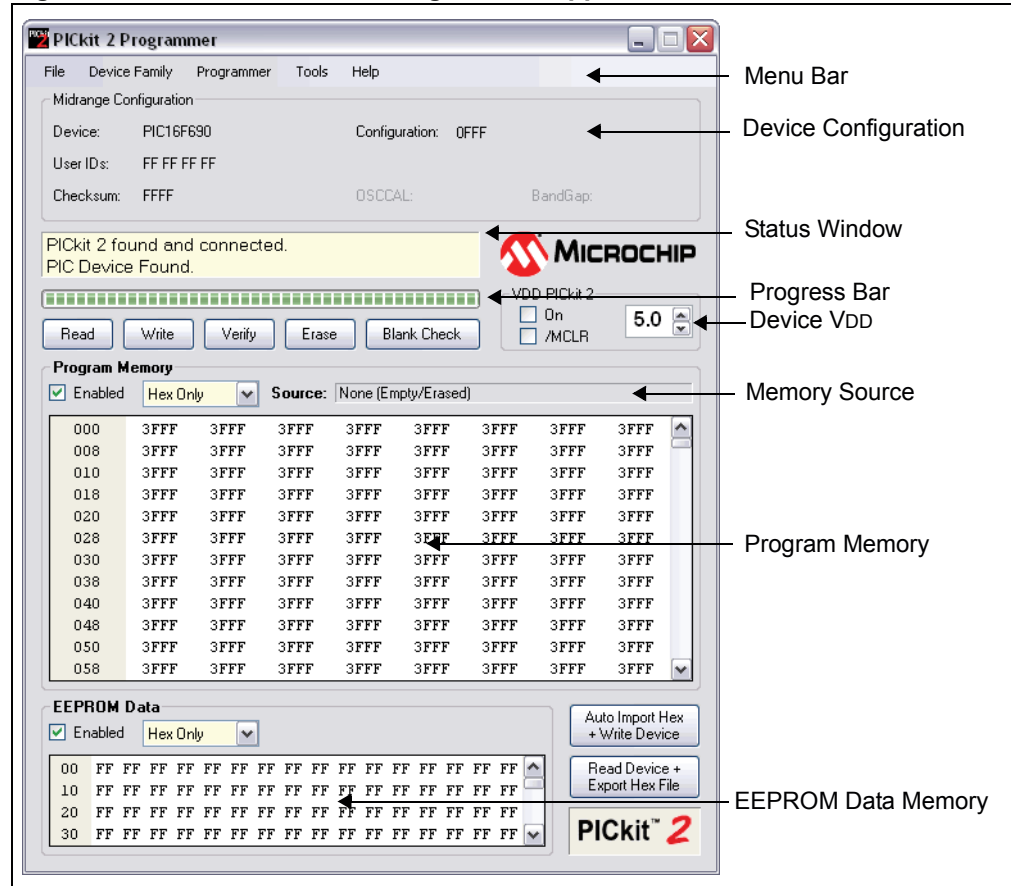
PICkit 2 Programmer

File Device Family Programmer Tools Help

Menu Bar

Midrange Configuration

Device: PIC16F690 Configuration: 0FFF

User IDs: FF FF FF FF

Checksum: FFFF OSCCAL: BandGap:

Device Configuration

PICkit 2 found and connected.
PIC Device Found.

MICROCHIP

Status Window

VDD PICkit 2

Progress Bar

On

/MCLR

5.0

Device VDD

Read Write Verify Erase Blank Check

Program Memory

Enabled Hex Only Source: None (Empty/Erased)

Memory Source

| | | | | | | | | |
|---|---|---|---|---|---|---|---|---|
| 000 | 3FFF | 3FFF | 3FFF | 3FFF | 3FFF | 3FFF | 3FFF | 3FFF |
| 008 | 3FFF | 3FFF | 3FFF | 3FFF | 3FFF | 3FFF | 3FFF | 3FFF |
| 010 | 3FFF | 3FFF | 3FFF | 3FFF | 3FFF | 3FFF | 3FFF | 3FFF |
| 018 | 3FFF | 3FFF | 3FFF | 3FFF | 3FFF | 3FFF | 3FFF | 3FFF |
| 020 | 3FFF | 3FFF | 3FFF | 3FFF | 3FFF | 3FFF | 3FFF | 3FFF |
| 028 | 3FFF | 3FFF | 3FFF | 3FFF | 3FFF | 3FFF | 3FFF | 3FFF |
| 030 | 3FFF | 3FFF | 3FFF | 3FFF | 3FFF | 3FFF | 3FFF | 3FFF |
| 038 | 3FFF | 3FFF | 3FFF | 3FFF | 3FFF | 3FFF | 3FFF | 3FFF |
| 040 | 3FFF | 3FFF | 3FFF | 3FFF | 3FFF | 3FFF | 3FFF | 3FFF |
| 048 | 3FFF | 3FFF | 3FFF | 3FFF | 3FFF | 3FFF | 3FFF | 3FFF |
| 050 | 3FFF | 3FFF | 3FFF | 3FFF | 3FFF | 3FFF | 3FFF | 3FFF |
| 058 | 3FFF | 3FFF | 3FFF | 3FFF | 3FFF | 3FFF | 3FFF | 3FFF |

Program Memory

EEPROM Data

Enabled Hex Only

Auto Import Hex + Write Device

| | | | | | | | | | | | | | | | | |
|---|---|---|---|---|---|---|---|---|---|---|---|---|---|---|---|---|
| 00 | FF | FF | FF | FF | FF | FF | FF | FF | FF | FF | FF | FF | FF | FF | FF | FF |
| 10 | FF | FF | FF | FF | FF | FF | FF | FF | FF | FF | FF | FF | FF | FF | FF | FF |
| 20 | FF | FF | FF | FF | FF | FF | FF | FF | FF | FF | FF | FF | FF | FF | FF | FF |
| 30 | FF | FF | FF | FF | FF | FF | FF | FF | FF | FF | FF | FF | FF | FF | FF | FF |

Read Device + Export Hex File

EEPROM Data Memory

PICkit™ 2